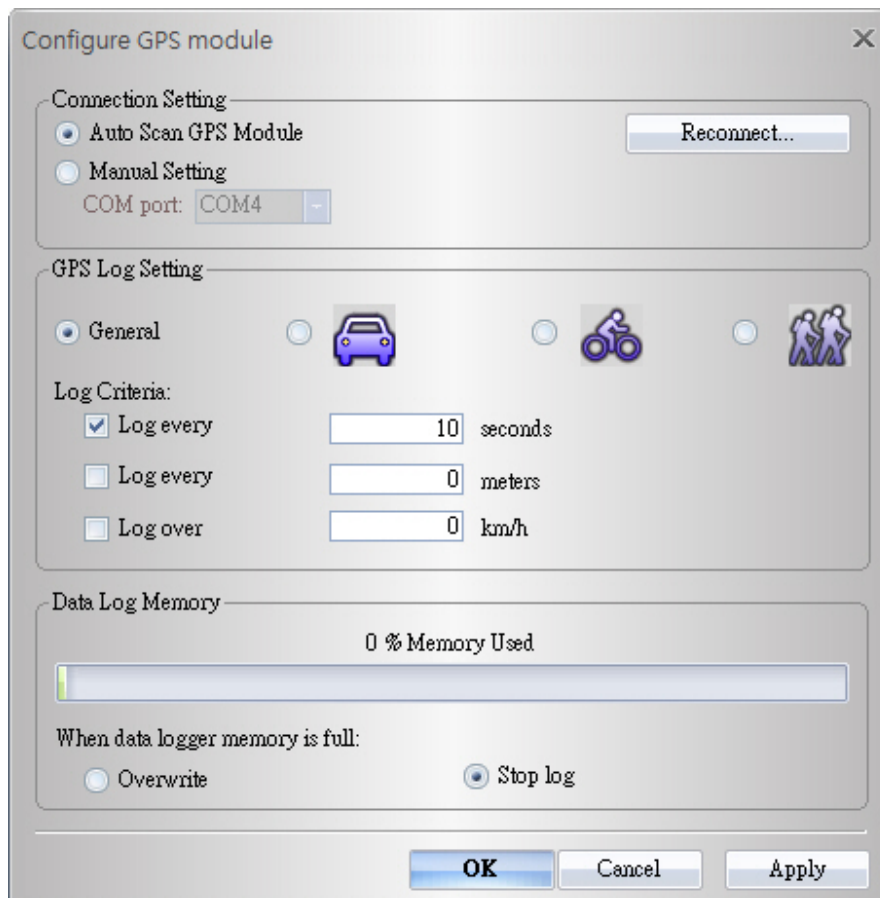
Configure GPS module
×

Connection Setting
Auto Scan GPS Module
Reconnect...
Manual Setting
COM port: COM4

GPS Log Setting
General

Log Criteria:
Log every 10 seconds
Log every 0 meters
Log over 0 km/h

Data Log Memory
0 % Memory Used

When data logger memory is full:
Overwrite
Stop log

OK
Cancel
Apply